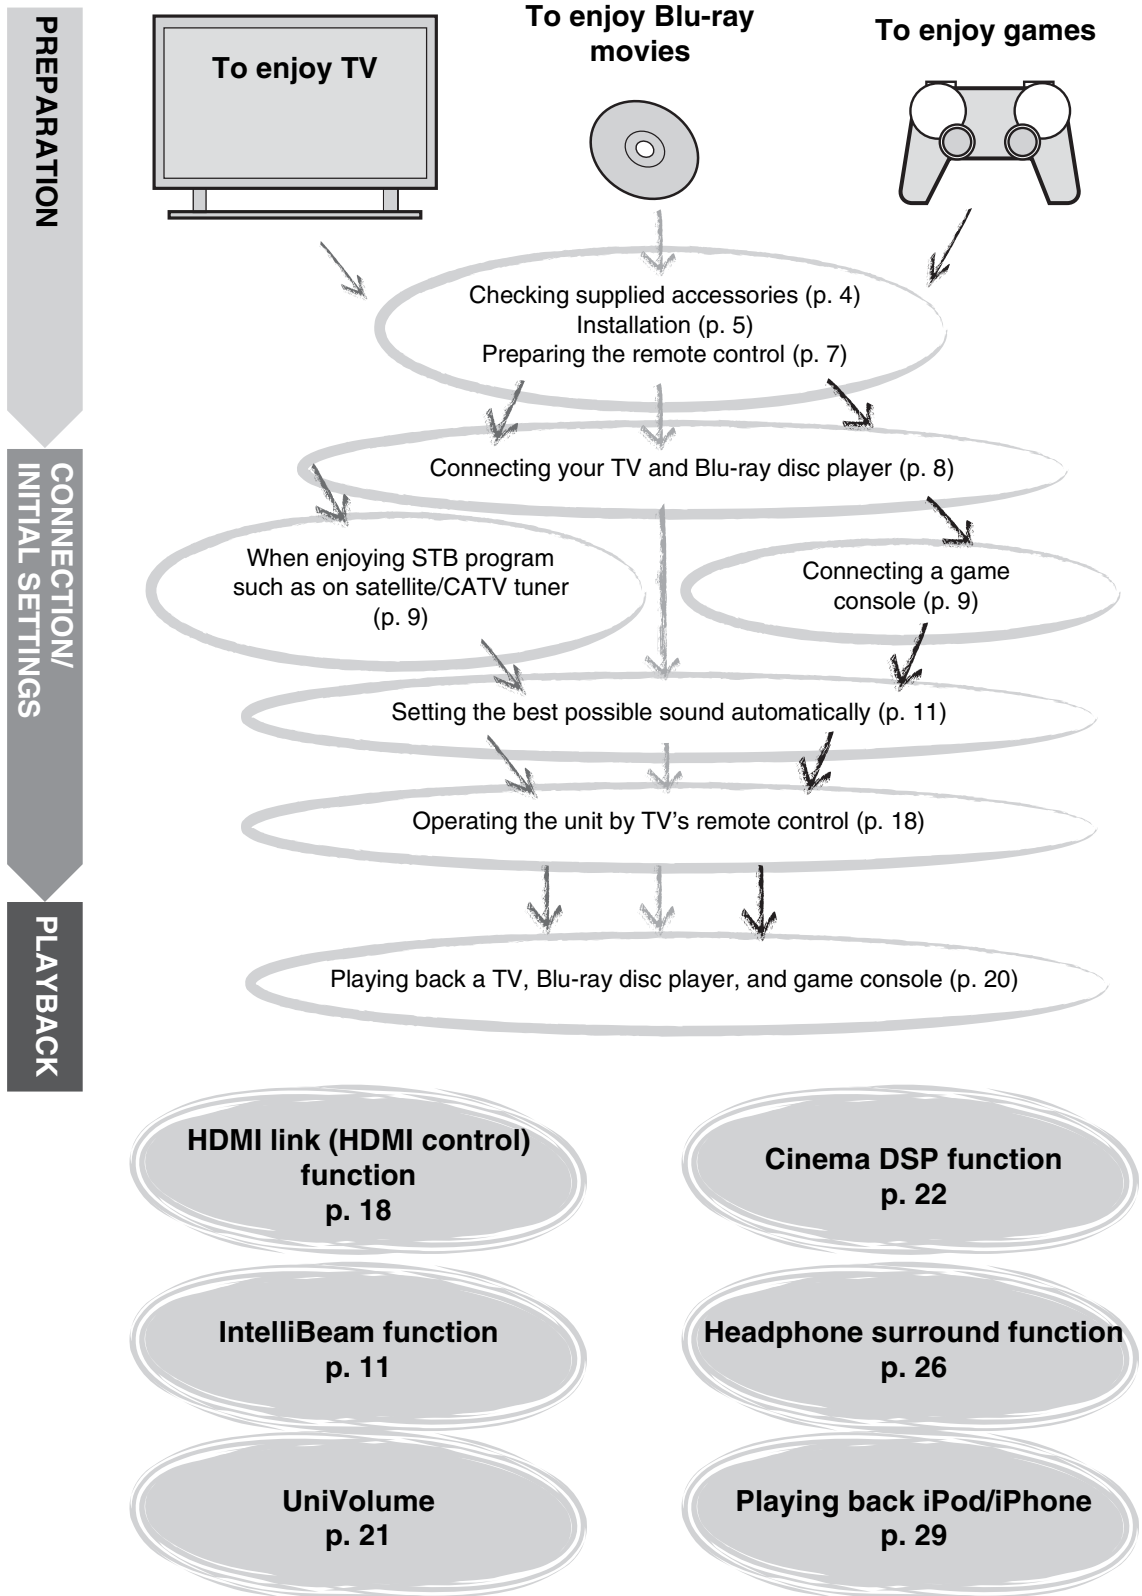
PREPARATION

CONNECTION/ INITIAL SETTINGS

PLAYBACK

To enjoy TV

To enjoy Blu-ray movies

To enjoy games

Checking supplied accessories (p. 4)
Installation (p. 5)
Preparing the remote control (p. 7)

Connecting your TV and Blu-ray disc player (p. 8)

When enjoying STB program such as on satellite/CATV tuner (p. 9)

Connecting a game console (p. 9)

Setting the best possible sound automatically (p. 11)

Operating the unit by TV's remote control (p. 18)

Playing back a TV, Blu-ray disc player, and game console (p. 20)

HDMI link (HDMI control) function
p. 18

Cinema DSP function
p. 22

IntelliBeam function
p. 11

Headphone surround function
p. 26

UniVolume
p. 21

Playing back iPod/iPhone
p. 29